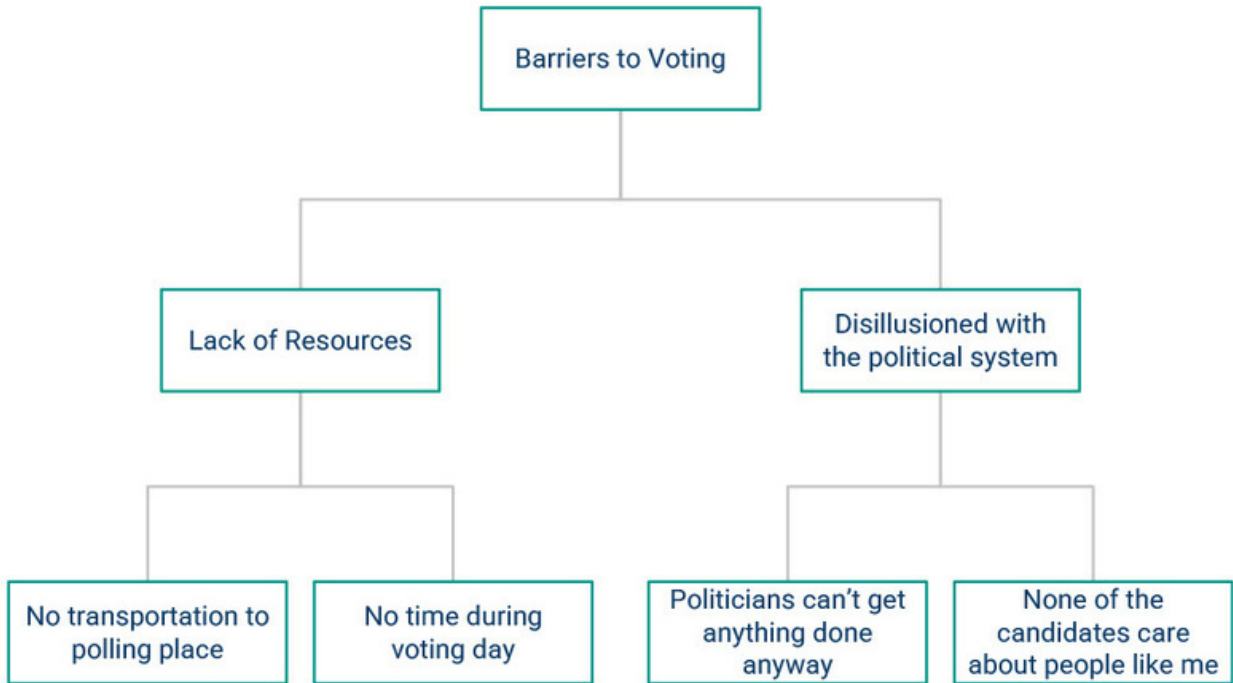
Barriers to Voting

Lack of Resources

Disillusioned with the political system

No transportation to polling place

No time during voting day

Politicians can't get anything done anyway

None of the candidates care about people like me